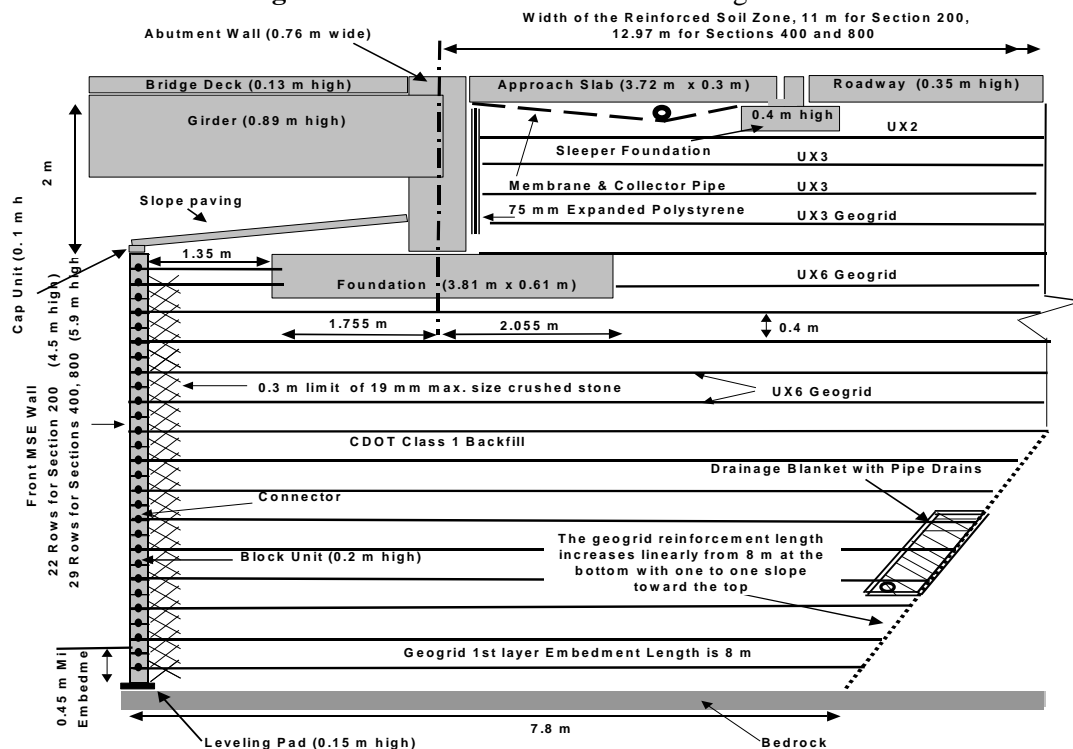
Width of the Reinforced Soil Zone, 11 m for Section 200, 12.97 m for Sections 400 and 800

Abutment Wall (0.76 m wide)

Bridge Deck (0.13 m high)

Approach Slab (3.72 m x 0.3 m)

Roadway (0.35 m high)

Girder (0.89 m high)

0.4 m high

UX2

Sleeper Foundation

UX3

2 m

Membrane & Collector Pipe

UX3

Slope paving

75 mm Expanded Polystyrene

UX3 Geogrid

Cap Unit (0.1 m h

1.35 m

Foundation (3.81 m x 0.61 m)

UX6 Geogrid

1.755 m

2.055 m

0.4 m

0.3 m limit of 19 mm max. size crushed stone

UX6 Geogrid

Front MSE Wall

22 Rows for Section 200 (4.5 m high)

29 Rows for Sections 400, 800 (5.9 m high)

CDOT Class 1 Backfill

Drainage Blanket with Pipe Drains

Connector

The geogrid reinforcement length increases linearly from 8 m at the bottom with one to one slope toward the top

Block Unit (0.2 m high)

0.45 m Mi Embedme

Geogrid 1st layer Embedment Length is 8 m

7.8 m

Leveling Pad (0.15 m high)

Bedrock